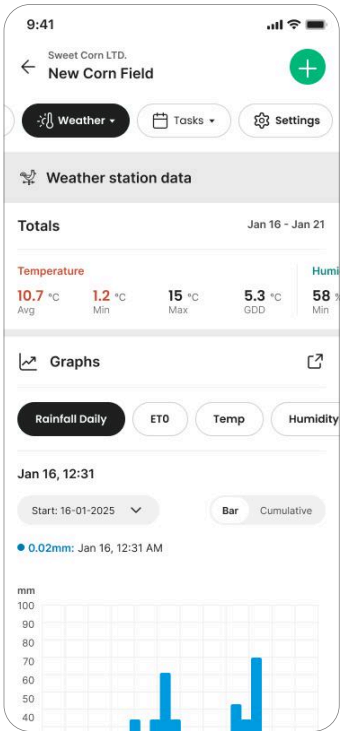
9:41

Sweet Corn LTD.
New Corn Field

Weather ▾ Tasks ▾ Settings

Weather station data

Totals Jan 16 - Jan 21

Temperature
10.7 °C Avg
1.2 °C Min
15 °C Max
5.3 °C GDD

Humi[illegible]
58 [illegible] Min

Graphs

Rainfall Daily ET0 Temp Humidity

Jan 16, 12:31

Start: 16-01-2025

Bar Cumulative

0.02mm: Jan 16, 12:31 AM

mm
100
90
80
70
60
50
40